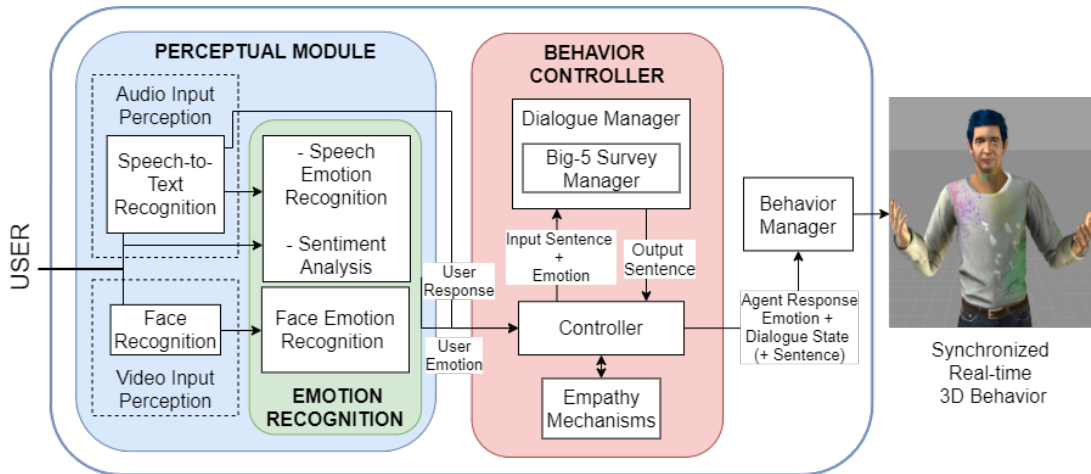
USER

PERCEPTUAL MODULE

Audio Input Perception

Speech-to-Text Recognition

Face Recognition

Video Input Perception

- Speech Emotion Recognition

- Sentiment Analysis

Face Emotion Recognition

EMOTION RECOGNITION

User Response

User Emotion

BEHAVIOR CONTROLLER

Dialogue Manager

Big-5 Survey Manager

Input Sentence + Emotion

Output Sentence

Controller

Empathy Mechanisms

Behavior Manager

Agent Response Emotion + Dialogue State (+ Sentence)

Synchronized Real-time 3D Behavior